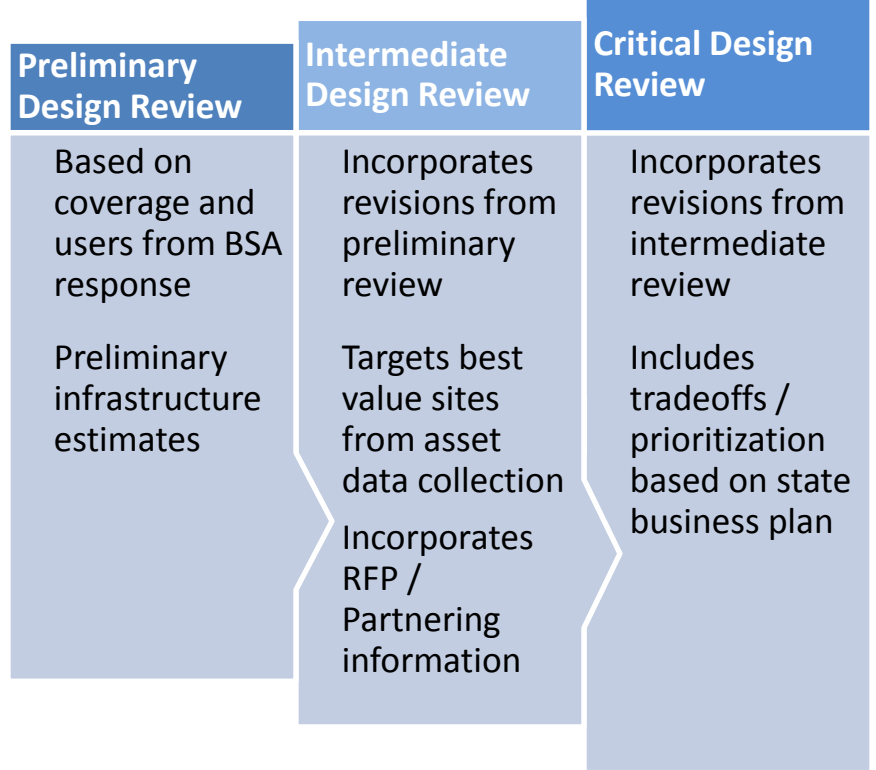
Preliminary Design Review

Based on coverage and users from BSA response

Preliminary infrastructure estimates

Intermediate Design Review

Incorporates revisions from preliminary review

Targets best value sites from asset data collection

Incorporates RFP / Partnering information

Critical Design Review

Incorporates revisions from intermediate review

Includes tradeoffs / prioritization based on state business plan